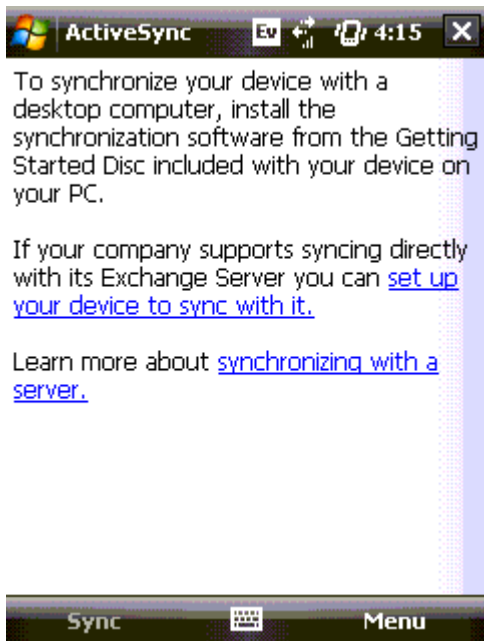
ActiveSync Ev 4:15 X

To synchronize your device with a desktop computer, install the synchronization software from the Getting Started Disc included with your device on your PC.

If your company supports syncing directly with its Exchange Server you can set up your device to sync with it.

Learn more about synchronizing with a server.

Sync Menu